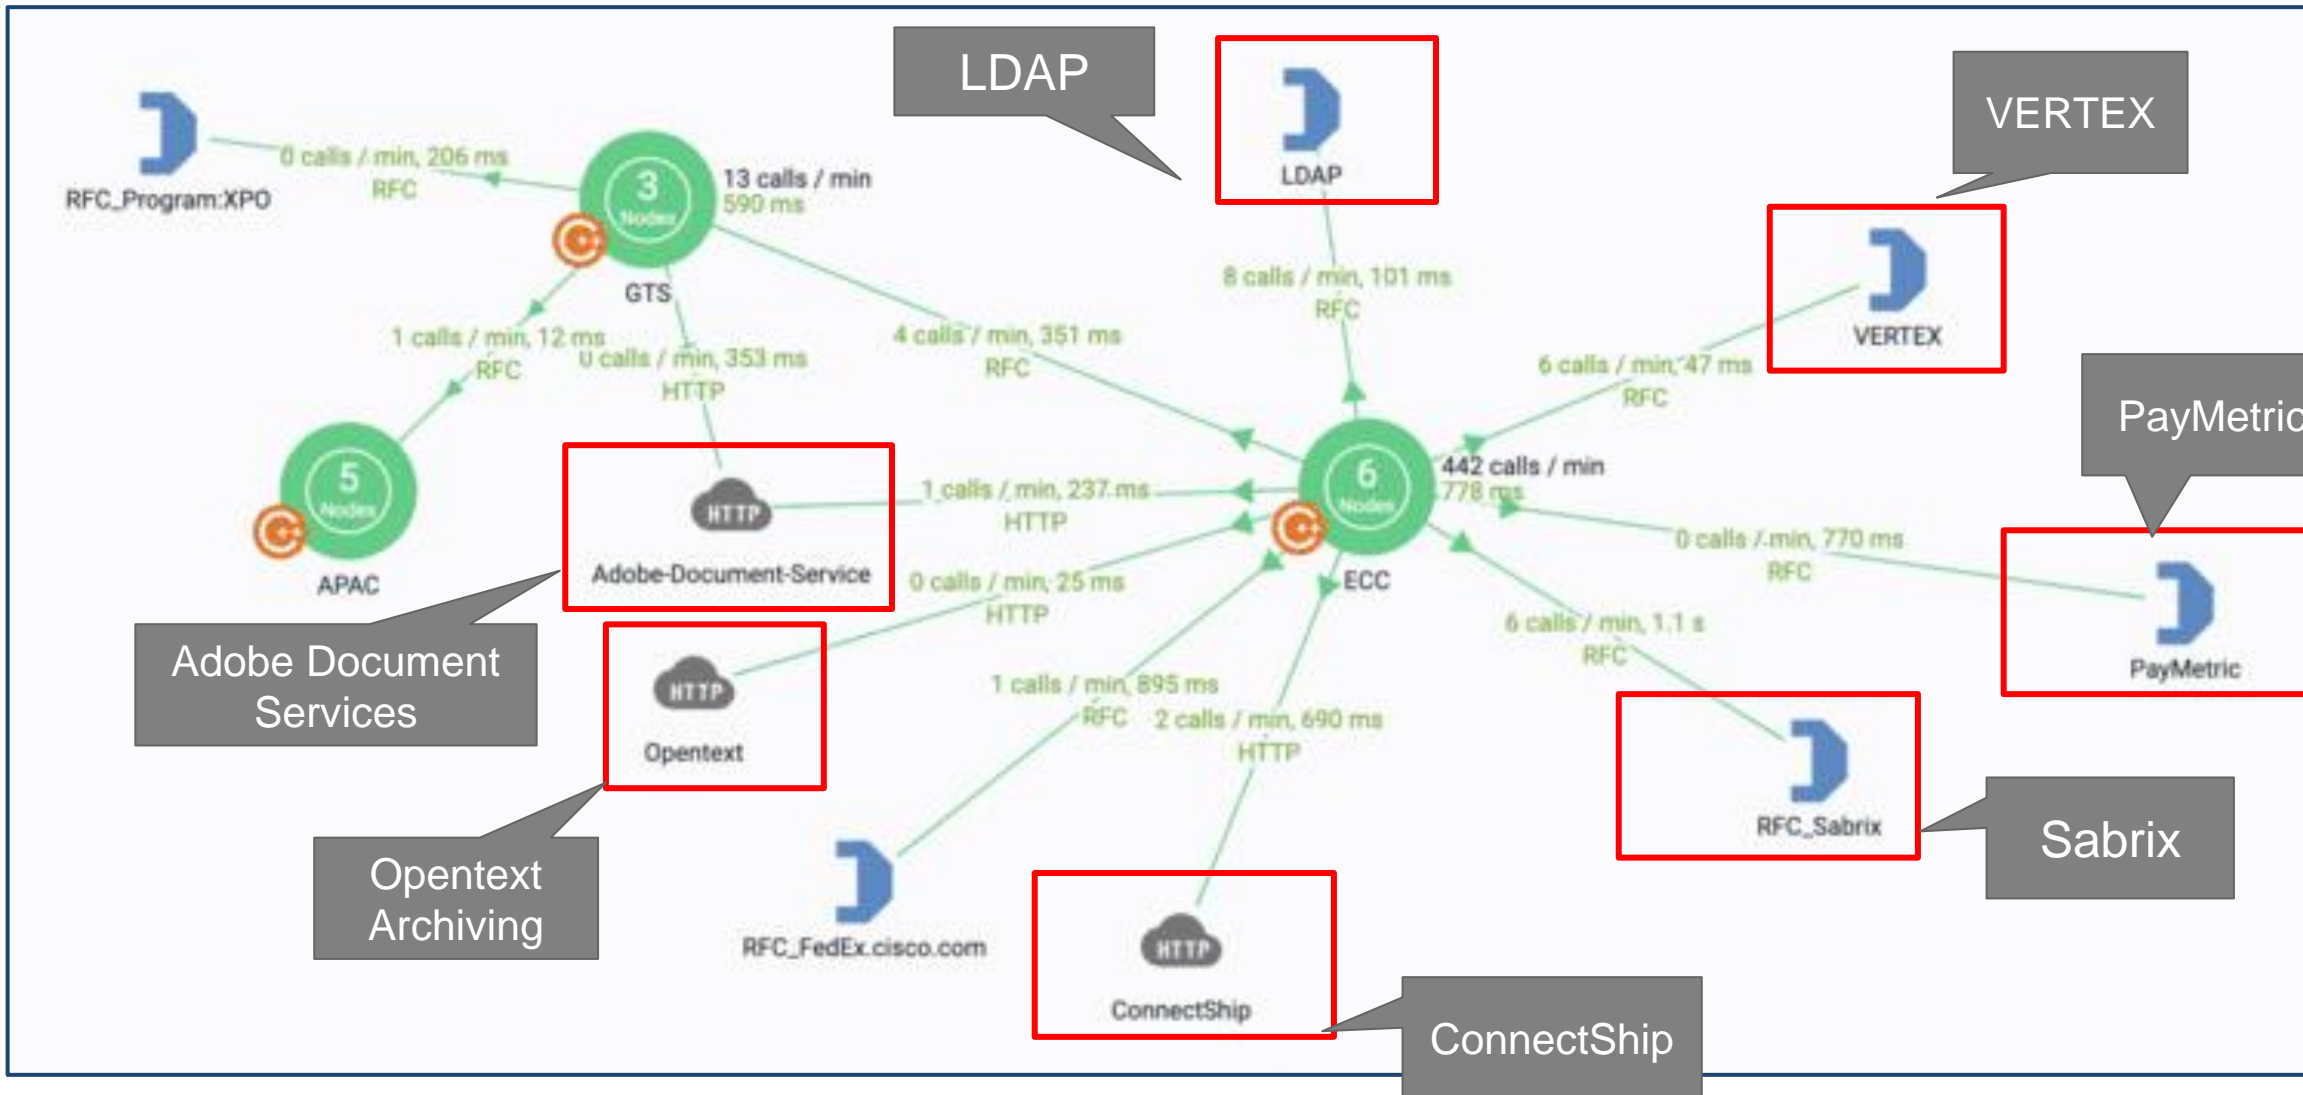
LDAP

VERTEX

PayMetric

RFC_Program:XPO

0 calls / min, 206 ms
RFC

3
Nodes

13 calls / min
590 ms

GTS

LDAP

8 calls / min, 101 ms
RFC

VERTEX

1 calls / min, 12 ms
RFC

0 calls / min, 353 ms
HTTP

4 calls / min, 351 ms
RFC

6 calls / min, 47 ms
RFC

5
Nodes

APAC

HTTP

Adobe-Document-Service

1 calls / min, 237 ms
HTTP

6
Nodes

442 calls / min
778 ms

ECC

0 calls / min, 770 ms
RFC

PayMetric

0 calls / min, 25 ms
HTTP

6 calls / min, 1.1 s
RFC

Adobe Document Services

HTTP

Opentext

1 calls / min, 895 ms
RFC

2 calls / min, 690 ms
HTTP

RFC_Sabrix

Sabrix

Opentext Archiving

RFC_FedEx.cisco.com

HTTP

ConnectShip

ConnectShip